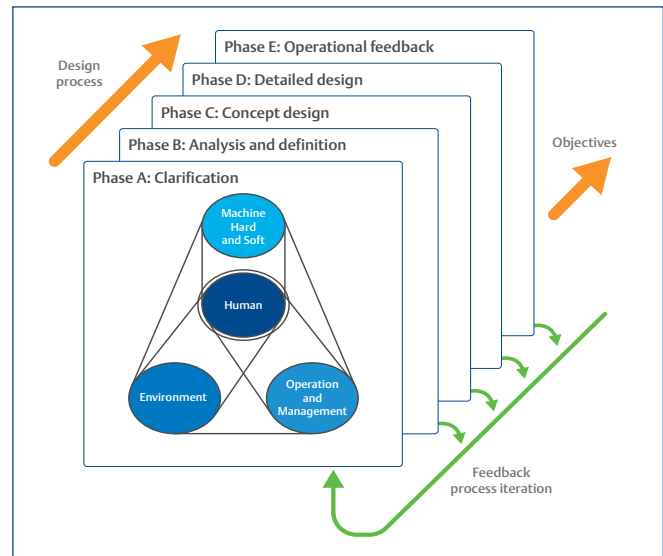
Design process

Phase E: Operational feedback

Phase D: Detailed design

Phase C: Concept design

Phase B: Analysis and definition

Phase A: Clarification

Objectives

Machine Hard and Soft

Human

Environment

Operation and Management

Feedback process iteration